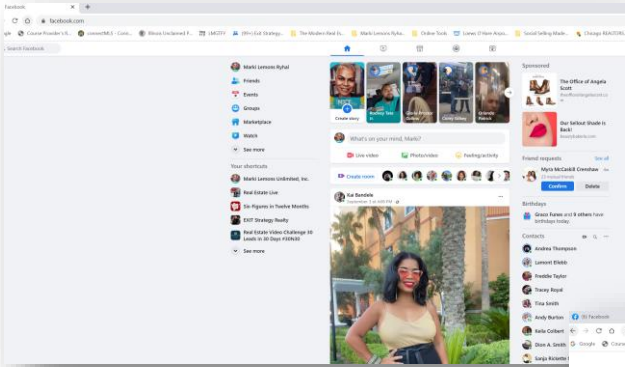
Facebook
facebook.com
Course Provider's S... connectMLS - Conn... Illinois Unclaimed P... LMCITY (69+) Exit Strategy... The Modern Real Es... Marki Lemons Ryhal... Online Tools Lianes O'Hare Asso... Social Selling Made... Chicago REALTORS
Search Facebook
Marki Lemons Ryhal
Friends
Events
Groups
Marketplace
Watch
See more
Your shortcuts
Marki Lemons Unlimited, Inc.
Real Estate Live
Six Figures in Twelve Months
EXIT Strategy Realty
Real Estate Video Challenge 30 Leads in 30 Days #30N30
See more
Create story
Tyler Tat H
Gloria Procter Dallas
Cindy Gibbs
Orlando Mariscal
What's on your mind, Marki?
Live video
Photo/video
Feeling/activity
Create room
Kai Bandele
September 3 at 4:08 PM
Sponsored
The Office of Angela Scott
Our Sellout Shade is Back!
Friend requests
See all
Myra McCaskill Crenshaw
Confirm
Delete
Birthdays
Grace Funes and 9 others have birthdays today.
Contacts
Andrea Thompson
Lamont Blakk
Freddie Taylor
Tracey Royal
Tina Smith
Andy Burton
Keila Colbert
Dion A. Smith
Sanja Kristic
(9) Facebook
Google
Course